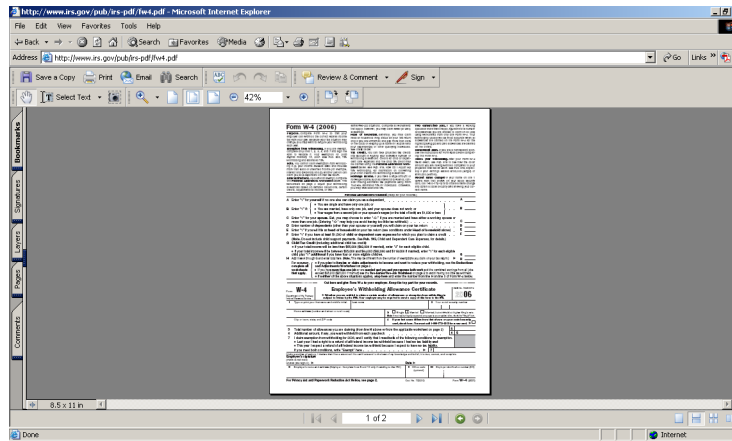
http://www.irs.gov/pub/irs-pdf/fw4.pdf - Microsoft Internet Explorer

File Edit View Favorites Tools Help

Back Search Favorites Media

Address http://www.irs.gov/pub/irs-pdf/fw4.pdf

Go Links

Save a Copy Print Email Search Review & Comment Sign

Select Text 42%

Bookmarks Signatures Layers Pages Comments

Form W-4 (2006)

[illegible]

W-4

Employee's Withholding Allowance Certificate

2006

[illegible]

8.5 x 11 in

1 of 2

Done

Internet